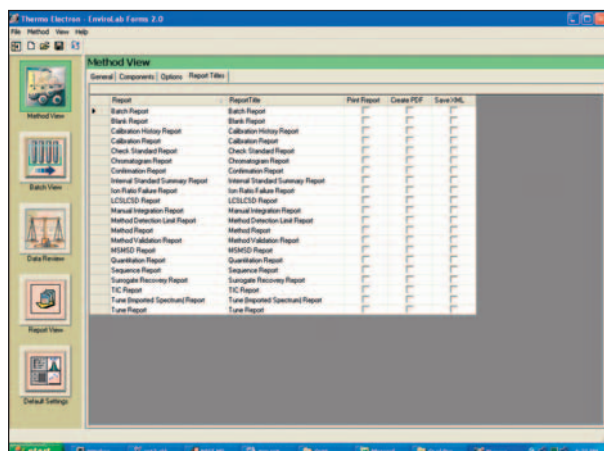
Thermo Electron - EnviroLab Forms 2.0

File Method View Help

Method View

Batch View

Data Review

Report View

Default Settings

Method View

General | Components | Options | Report Titles

| | Report | ReportTitle | Print Report | Create PDF | Save XML |
|---|---|---|---|---|---|
| ▶ | Batch Report | Batch Report | | | |
| | Blank Report | Blank Report | | | |
| | Calibration History Report | Calibration History Report | | | |
| | Calibration Report | Calibration Report | | | |
| | Check Standard Report | Check Standard Report | | | |
| | Chromatogram Report | Chromatogram Report | | | |
| | Confirmation Report | Confirmation Report | | | |
| | Internal Standard Summary Report | Internal Standard Summary Report | | | |
| | Ion Ratio Failure Report | Ion Ratio Failure Report | | | |
| | LCSLCSD Report | LCSLCSD Report | | | |
| | Manual Integration Report | Manual Integration Report | | | |
| | Method Detection Limit Report | Method Detection Limit Report | | | |
| | Method Report | Method Report | | | |
| | Method Validation Report | Method Validation Report | | | |
| | MSMSD Report | MSMSD Report | | | |
| | Quantitation Report | Quantitation Report | | | |
| | Sequence Report | Sequence Report | | | |
| | Surrogate Recovery Report | Surrogate Recovery Report | | | |
| | TIC Report | TIC Report | | | |
| | Tune (Imported Spectrum) Report | Tune (Imported Spectrum) Report | | | |
| | Tune Report | Tune Report | | | |

start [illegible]